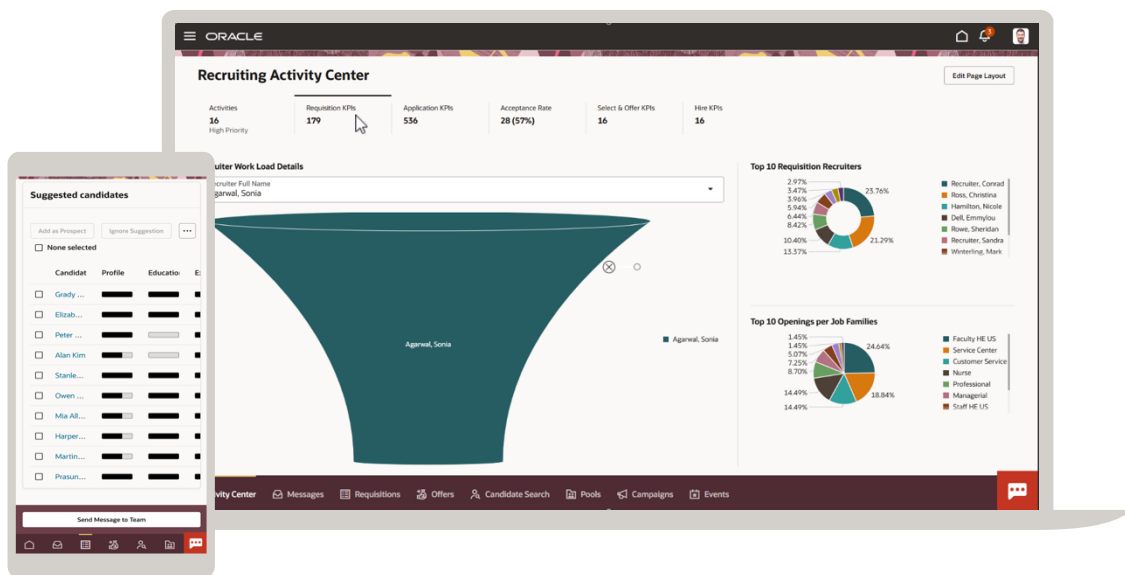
ORACLE

Recruiting Activity Center

Edit Page Layout

Activities
16
High Priority

Requisition KPIs
179

Application KPIs
536

Acceptance Rate
28 (57%)

Select & Offer KPIs
16

Hire KPIs
16

ruiter Work Load Details

Recruiter Full Name
Agarwal, Sonia

Agarwal, Sonia

Agarwal, Sonia

Top 10 Requisition Recruiters

2.97%
3.47%
3.96%
5.94%
6.44%
8.42%
10.40%
13.37%
23.76%
21.29%

Recruiter, Conrad
Ross, Christina
Hamilton, Nicole
Dell, Emmylou
Rowe, Sheridan
Recruiter, Sandra
Winterling, Mark

Top 10 Openings per Job Families

1.45%
1.45%
5.07%
7.25%
8.70%
14.49%
14.49%
24.64%
18.84%

Faculty HE US
Service Center
Customer Service
Nurse
Professional
Managerial
Staff HE US

ivity Center
Messages
Requisitions
Offers
Candidate Search
Pools
Campaigns
Events

Suggested candidates

Add as Prospect
Ignore Suggestion
...
None selected

| Candidat | Profile | Educatio | E |
|---|---|---|---|
| Grady ... | | | |
| Elizab... | | | |
| Peter ... | | | |
| Alan Kim | | | |
| Stanle... | | | |
| Owen ... | | | |
| Mia All... | | | |
| Harper... | | | |
| Martin... | | | |
| Prasun... | | | |

Send Message to Team